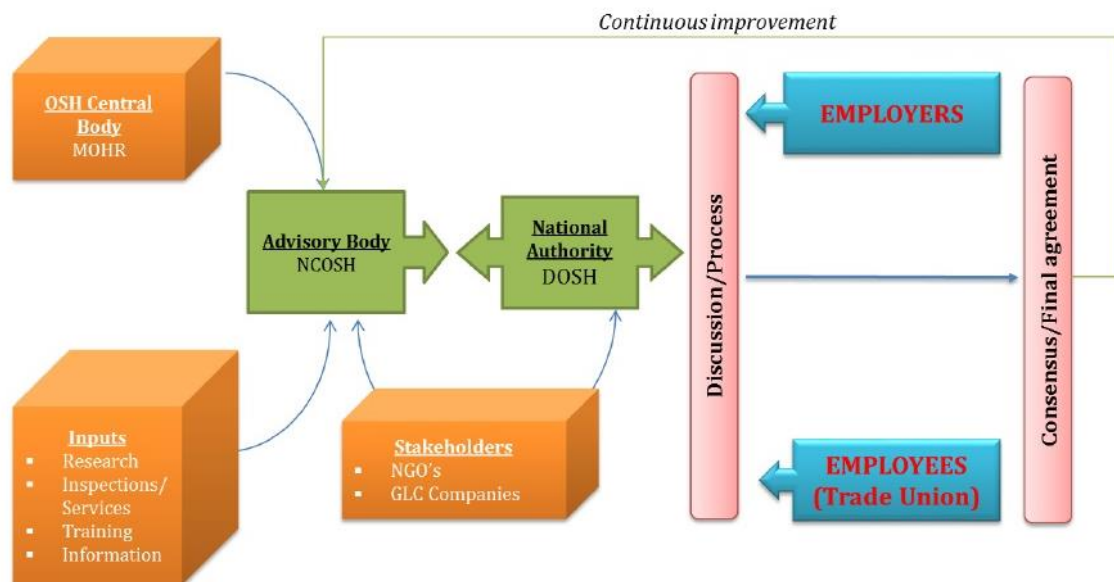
Continuous improvement

OSH Central Body
MOHR

Advisory Body
NCOSH

National Authority
DOSH

Discussion/Process

EMPLOYERS

EMPLOYEES
(Trade Union)

Consensus/Final agreement

Inputs
- Research
- Inspections/ Services
- Training
- Information

Stakeholders
- NGO's
- GLC Companies